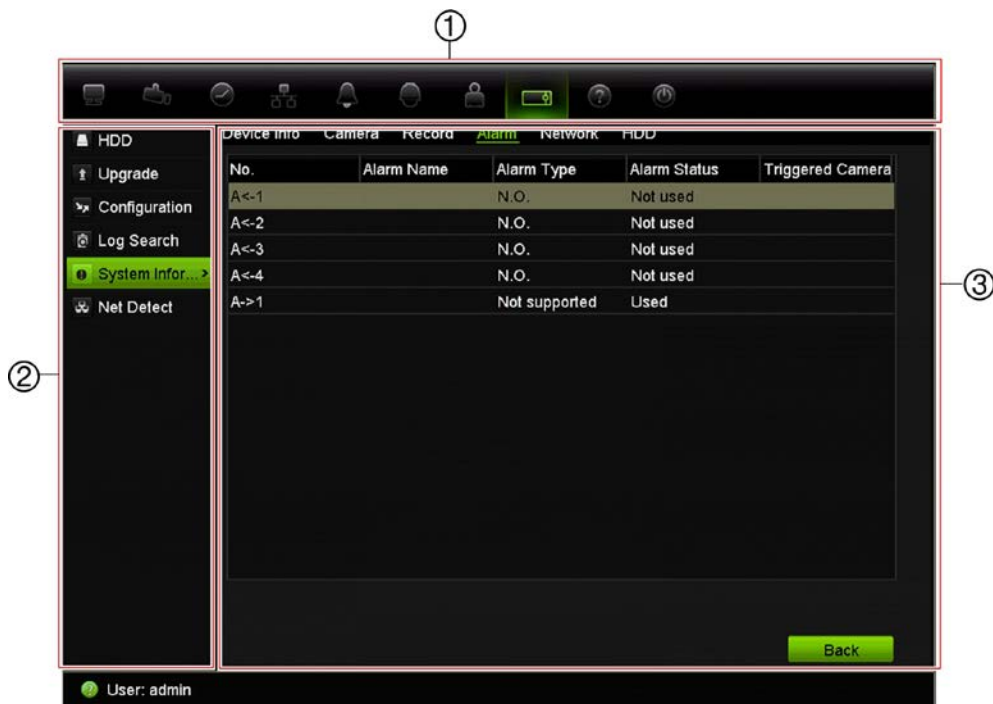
①

HDD
Upgrade
Configuration
Log Search
System Infor... >
Net Detect

Device Info Camera Record Alarm Network HDD

| No. | Alarm Name | Alarm Type | Alarm Status | Triggered Camera |
|---|---|---|---|---|
| A<-1 | | N.O. | Not used | |
| A<-2 | | N.O. | Not used | |
| A<-3 | | N.O. | Not used | |
| A<-4 | | N.O. | Not used | |
| A->1 | | Not supported | Used | |

Back

②

③

User: admin